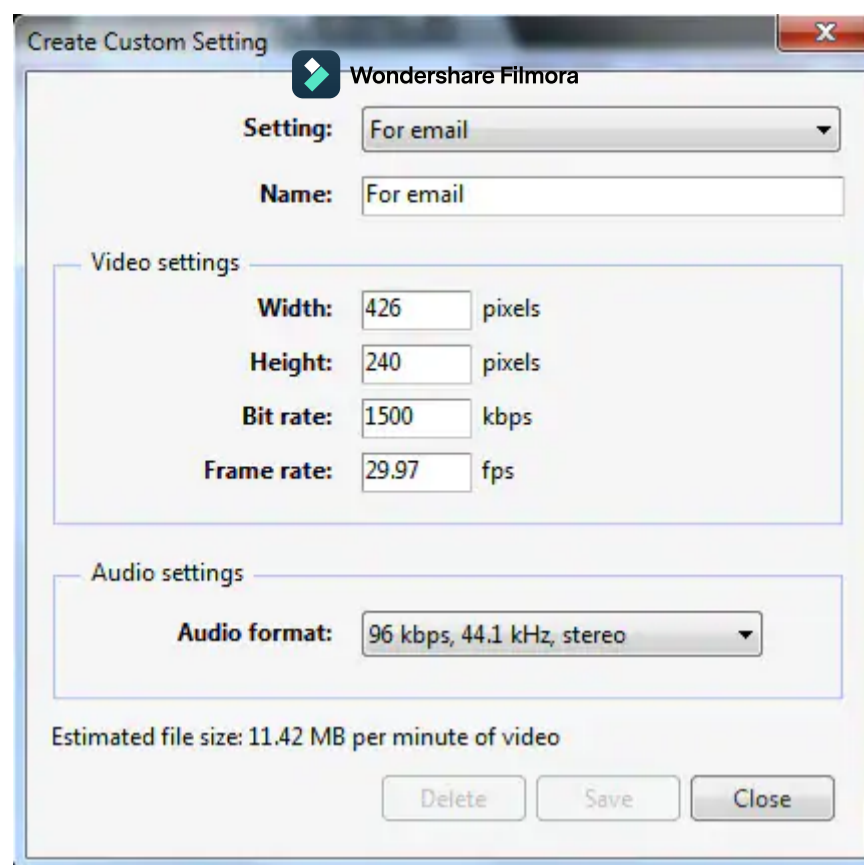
Create Custom Setting

Wondershare Filmora

Setting: For email

Name: For email

Video settings

Width: 426 pixels

Height: 240 pixels

Bit rate: 1500 kbps

Frame rate: 29.97 fps

Audio settings

Audio format: 96 kbps, 44.1 kHz, stereo

Estimated file size: 11.42 MB per minute of video

Delete Save Close